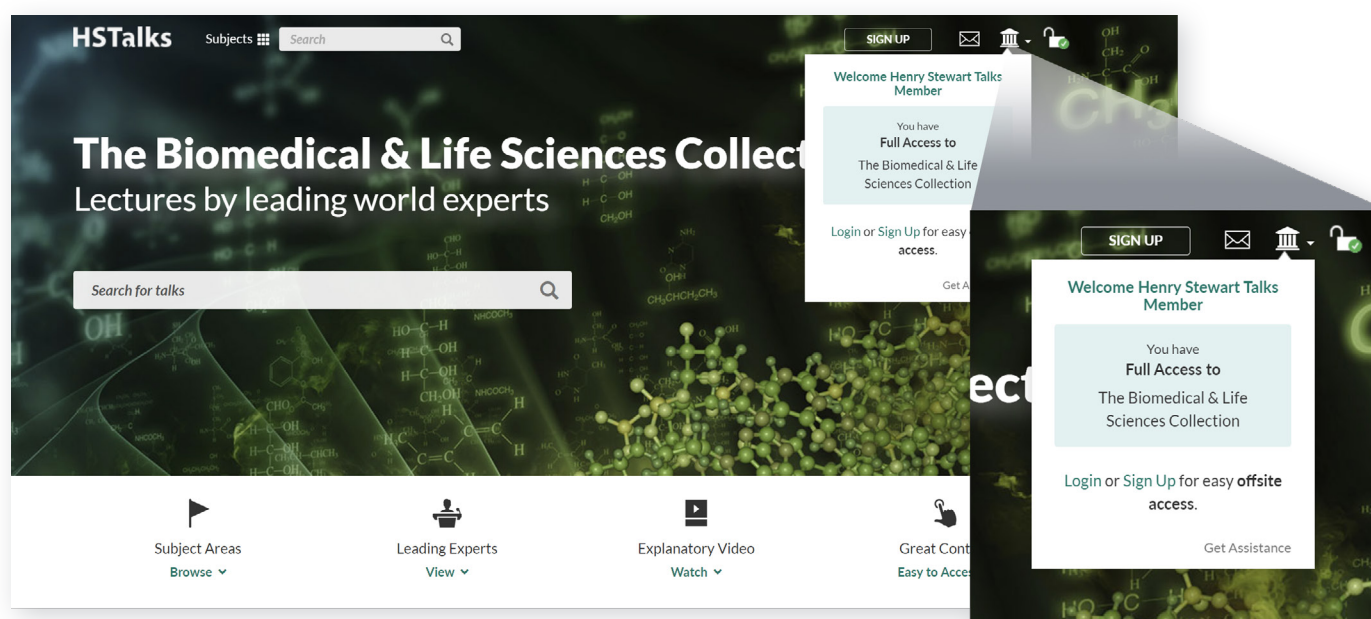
HSTalks Subjects Search

SIGN UP

Welcome Henry Stewart Talks Member

You have
Full Access to
The Biomedical & Life Sciences Collection

Login or Sign Up for easy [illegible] access.

Get A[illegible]

The Biomedical & Life Sciences Collect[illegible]
Lectures by leading world experts

Search for talks

SIGN UP

Welcome Henry Stewart Talks Member

You have
Full Access to
The Biomedical & Life Sciences Collection

Login or Sign Up for easy offsite access.

Get Assistance

ect

Subject Areas
Browse

Leading Experts
View

Explanatory Video
Watch

Great Cont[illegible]
Easy to Acce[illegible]